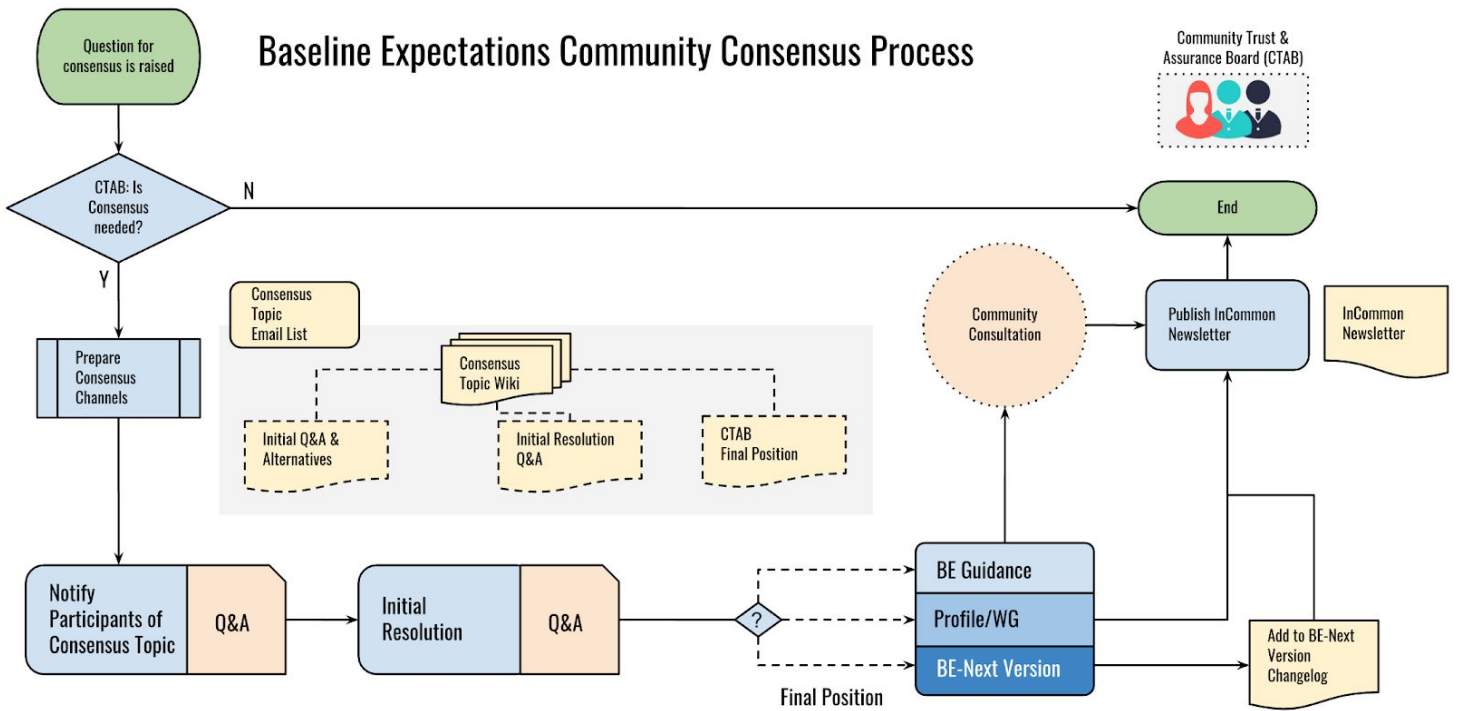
Question for consensus is raised

Baseline Expectations Community Consensus Process

Community Trust & Assurance Board (CTAB)

CTAB: Is Consensus needed?

N

End

Y

Consensus Topic Email List

Community Consultation

Publish InCommon Newsletter

InCommon Newsletter

Prepare Consensus Channels

Consensus Topic Wiki

Initial Q&A & Alternatives

Initial Resolution Q&A

CTAB Final Position

Notify Participants of Consensus Topic

Q&A

Initial Resolution

Q&A

?

BE Guidance

Profile/WG

BE-Next Version

Add to BE-Next Version Changelog

Final Position